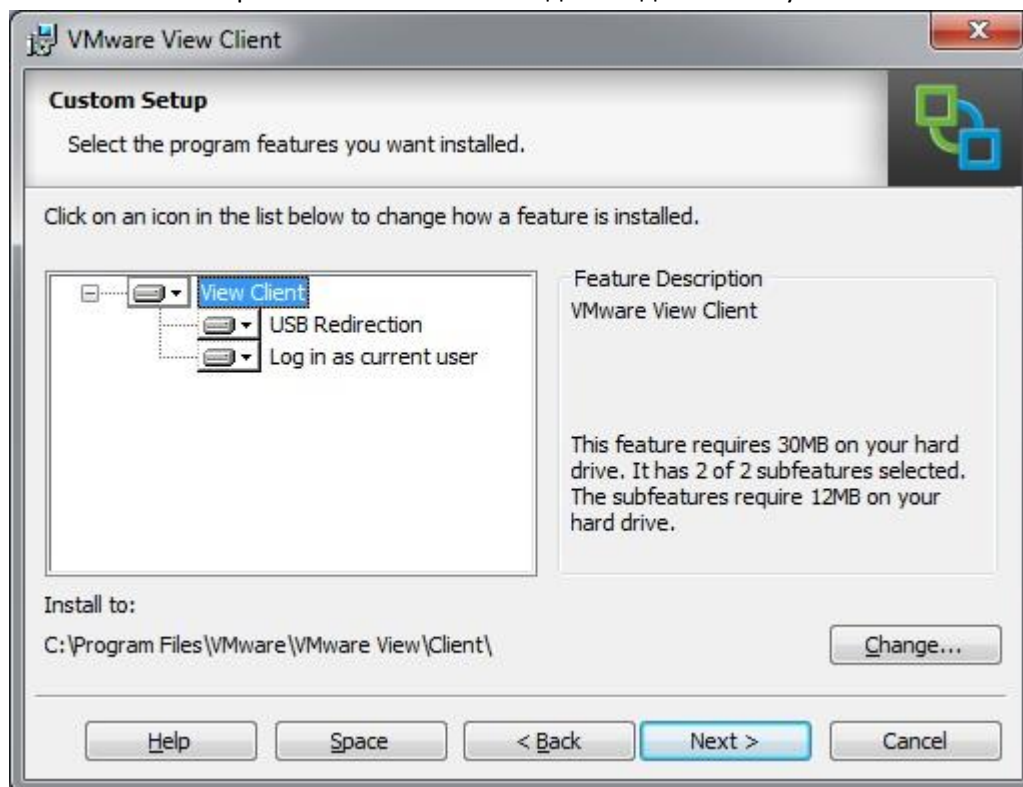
VMware View Client

Custom Setup

Select the program features you want installed.

Click on an icon in the list below to change how a feature is installed.

View Client
USB Redirection
Log in as current user

Feature Description
VMware View Client

This feature requires 30MB on your hard drive. It has 2 of 2 subfeatures selected. The subfeatures require 12MB on your hard drive.

Install to:
C:\Program Files\VMware\VMware View\Client\

Change...

Help
Space
< Back
Next >
Cancel